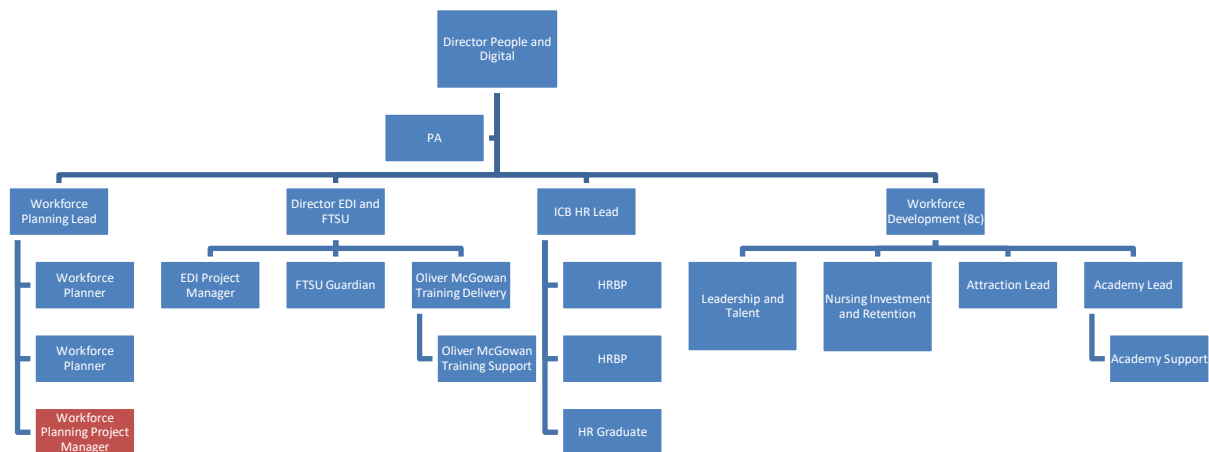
Director People and Digital

PA

Workforce Planning Lead

Workforce Planner

Workforce Planner

Workforce Planning Project Manager

Director EDI and FTSU

EDI Project Manager

FTSU Guardian

Oliver McGowan Training Delivery

Oliver McGowan Training Support

ICB HR Lead

HRBP

HRBP

HR Graduate

Workforce Development (8c)

Leadership and Talent

Nursing Investment and Retention

Attraction Lead

Academy Lead

Academy Support